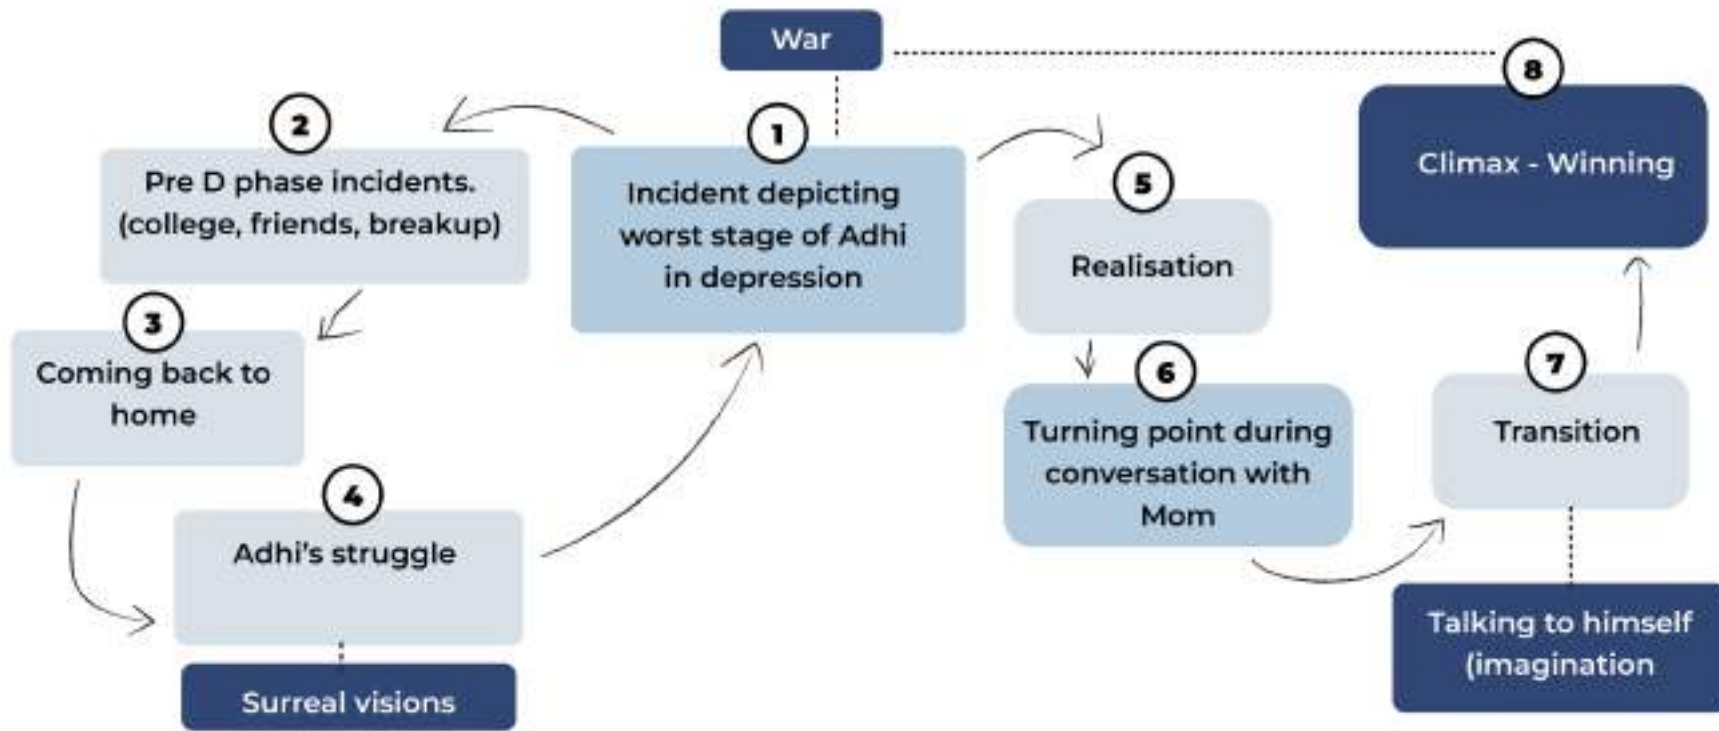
War

1
Incident depicting worst stage of Adhi in depression

2
Pre D phase incidents. (college, friends, breakup)

3
Coming back to home

4
Adhi's struggle

Surreal visions

5
Realisation

6
Turning point during conversation with Mom

7
Transition

Talking to himself (imagination

8
Climax - Winning